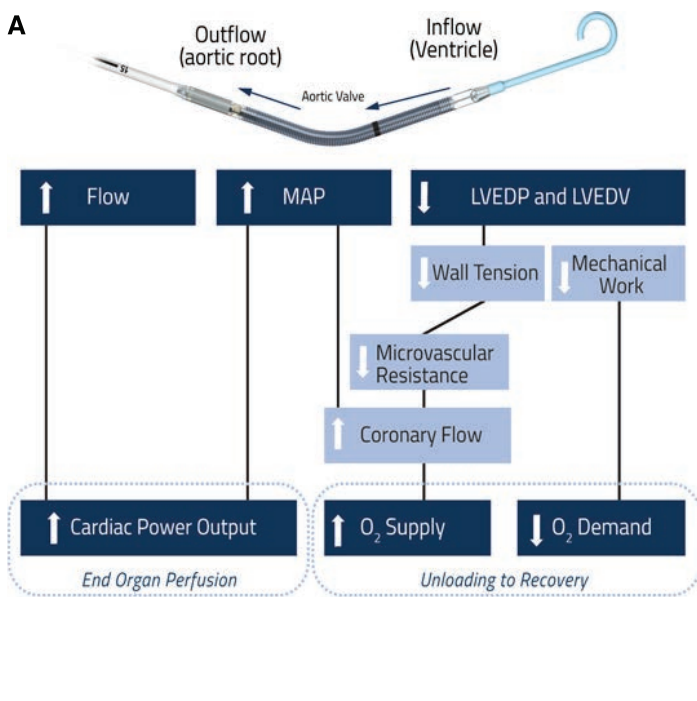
A

Outflow (aortic root)

Inflow (Ventricle)

Aortic Valve

Flow

MAP

LVEDP and LVEDV

Wall Tension

Mechanical Work

Microvascular Resistance

Coronary Flow

Cardiac Power Output

$O_2$ Supply

$O_2$ Demand

End Organ Perfusion

Unloading to Recovery